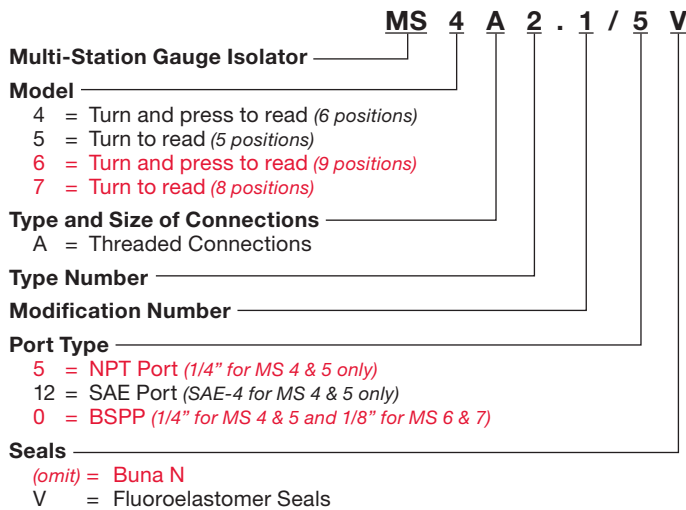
MS 4 A 2 . 1 / 5 V

Multi-Station Gauge Isolator

Model
4 = Turn and press to read (6 positions)
5 = Turn to read (5 positions)
6 = Turn and press to read (9 positions)
7 = Turn to read (8 positions)

Type and Size of Connections
A = Threaded Connections

Type Number

Modification Number

Port Type
5 = NPT Port (1/4" for MS 4 & 5 only)
12 = SAE Port (SAE-4 for MS 4 & 5 only)
0 = BSPP (1/4" for MS 4 & 5 and 1/8" for MS 6 & 7)

Seals
(omit) = Buna N
V = Fluoroelastomer Seals